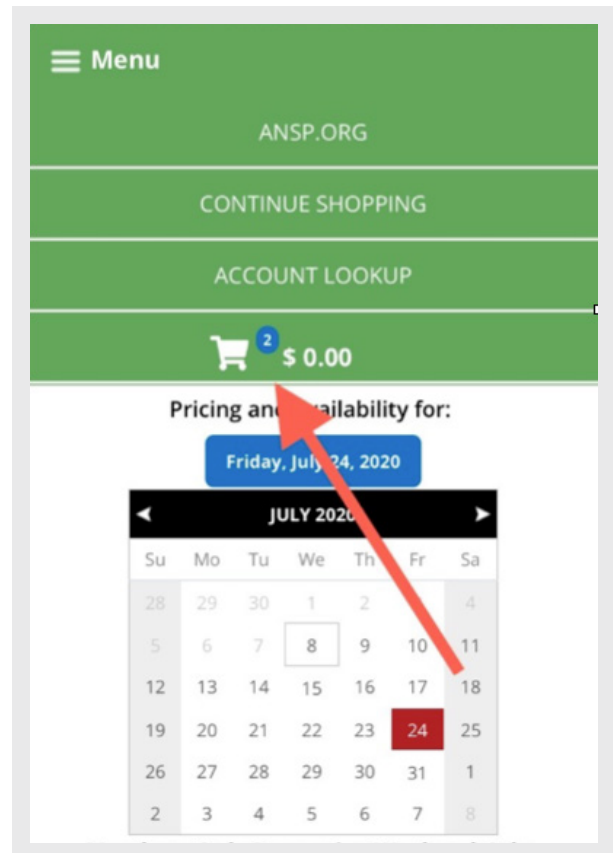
Menu

ANSP.ORG

CONTINUE SHOPPING

ACCOUNT LOOKUP

2 $ 0.00

Pricing an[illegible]ailability for:

Friday, July 24, 2020

JULY 2020

| Su | Mo | Tu | We | Th | Fr | Sa |
|---|---|---|---|---|---|---|
| 28 | 29 | 30 | 1 | 2 | 3 | 4 |
| 5 | 6 | 7 | 8 | 9 | 10 | 11 |
| 12 | 13 | 14 | 15 | 16 | 17 | 18 |
| 19 | 20 | 21 | 22 | 23 | 24 | 25 |
| 26 | 27 | 28 | 29 | 30 | 31 | 1 |
| 2 | 3 | 4 | 5 | 6 | 7 | 8 |